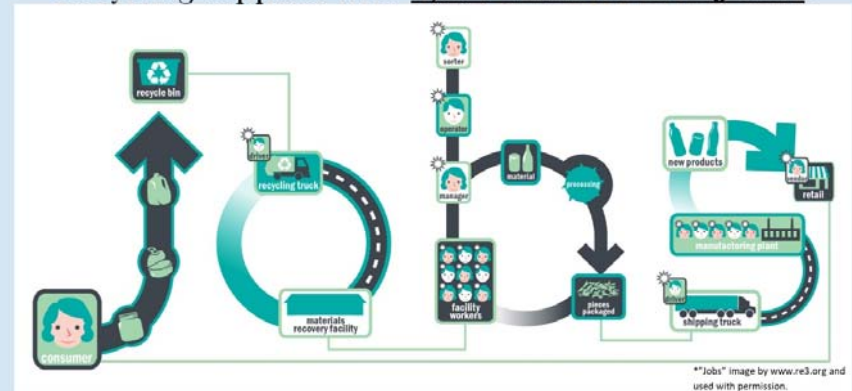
recycle bin

recycling truck

materials recovery facility

consumer

sorter

operator

manager

material

processing

facility workers

pieces packaged

new products

retail

manufacturing plant

driver

shipping truck

*"Jobs" image by www.re3.org and used with permission.